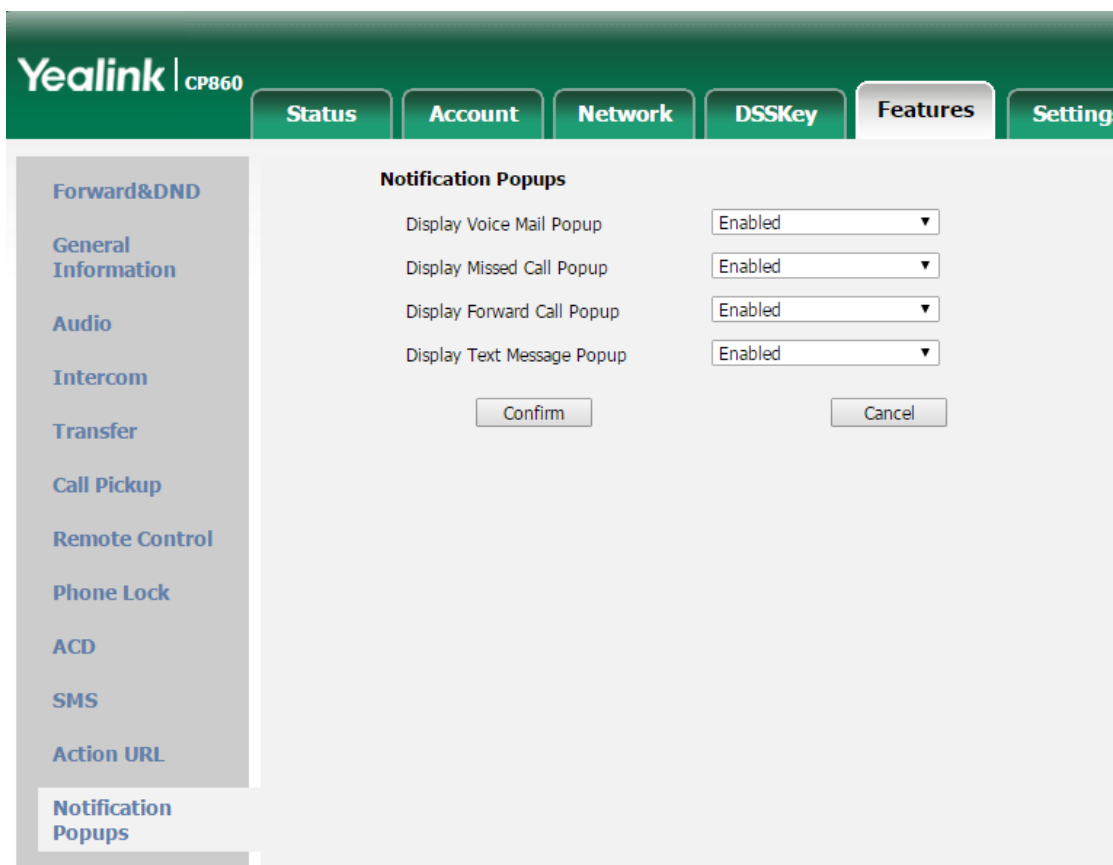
Yealink | CP860

Status
Account
Network
DSSKey
Features
Setting

Forward&DND
General Information
Audio
Intercom
Transfer
Call Pickup
Remote Control
Phone Lock
ACD
SMS
Action URL
Notification Popups

Notification Popups

| | |
|---|---|
| Display Voice Mail Popup | Enabled ▼ |
| Display Missed Call Popup | Enabled ▼ |
| Display Forward Call Popup | Enabled ▼ |
| Display Text Message Popup | Enabled ▼ |

Confirm
Cancel